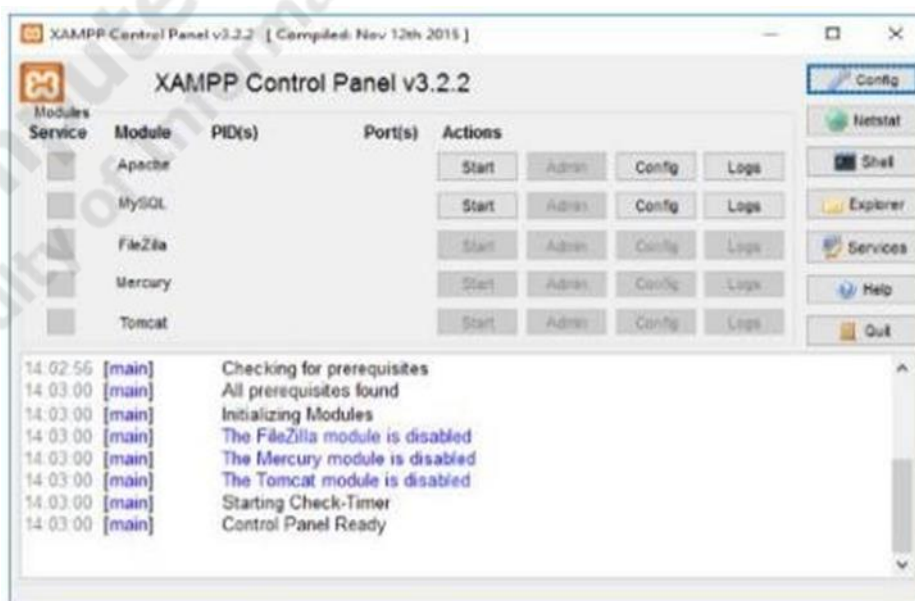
XAMPP Control Panel v3.2.2 [ Compiled: Nov 12th 2015 ]

XAMPP Control Panel v3.2.2

Config

Modules

Netstat

| Service | Module | PID(s) | Port(s) | Actions | | | |
|---|---|---|---|---|---|---|---|
| | Apache | | | Start | Admin | Config | Logs |
| | MySQL | | | Start | Admin | Config | Logs |
| | FileZilla | | | Start | Admin | Config | Logs |
| | Mercury | | | Start | Admin | Config | Logs |
| | Tomcat | | | Start | Admin | Config | Logs |

Shell

Explorer

Services

Help

Quit

14:02:56 [main] Checking for prerequisites
14:03:00 [main] All prerequisites found
14:03:00 [main] Initializing Modules
14:03:00 [main] The FileZilla module is disabled
14:03:00 [main] The Mercury module is disabled
14:03:00 [main] The Tomcat module is disabled
14:03:00 [main] Starting Check-Timer
14:03:00 [main] Control Panel Ready